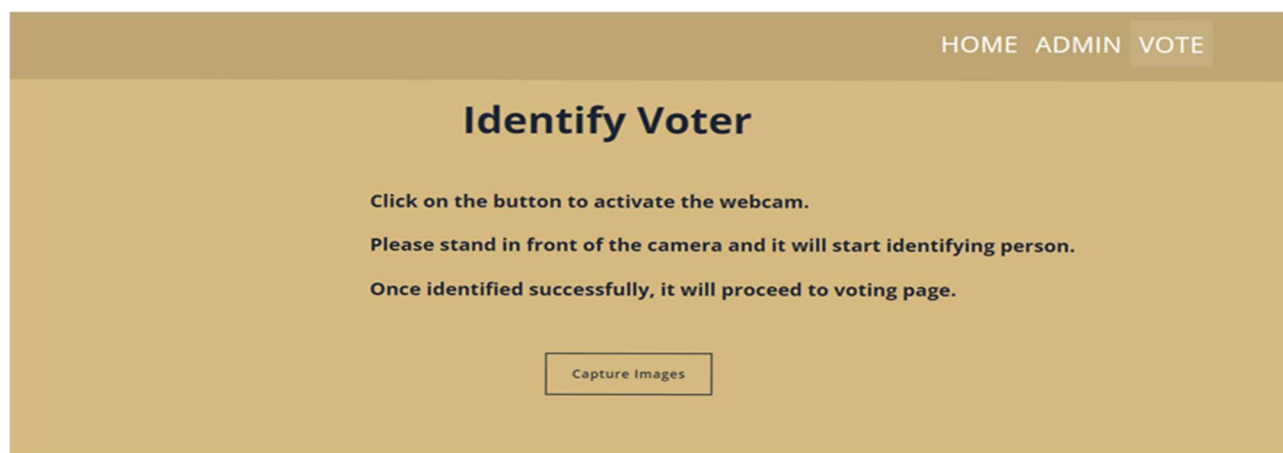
HOME ADMIN VOTE

Identify Voter

Click on the button to activate the webcam.

Please stand in front of the camera and it will start identifying person.

Once identified successfully, it will proceed to voting page.

Capture Images